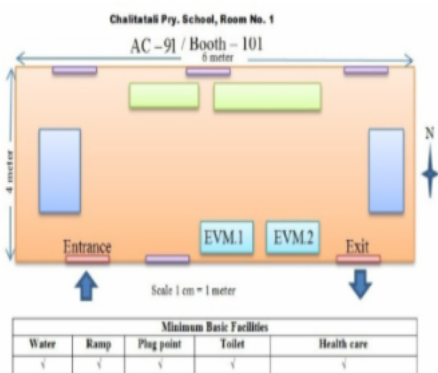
Chalitatali Pry. School, Room No. 1

AC – 91 / Booth – 101

6 meter

4 meter

N

Entrance

EVM.1

EVM.2

Exit

Scale 1 cm = 1 meter

| Minimum Basic Facilities | | | | |
|---|---|---|---|---|
| Water | Ramp | Plug point | Toilet | Health care |
| √ | √ | √ | √ | √ |